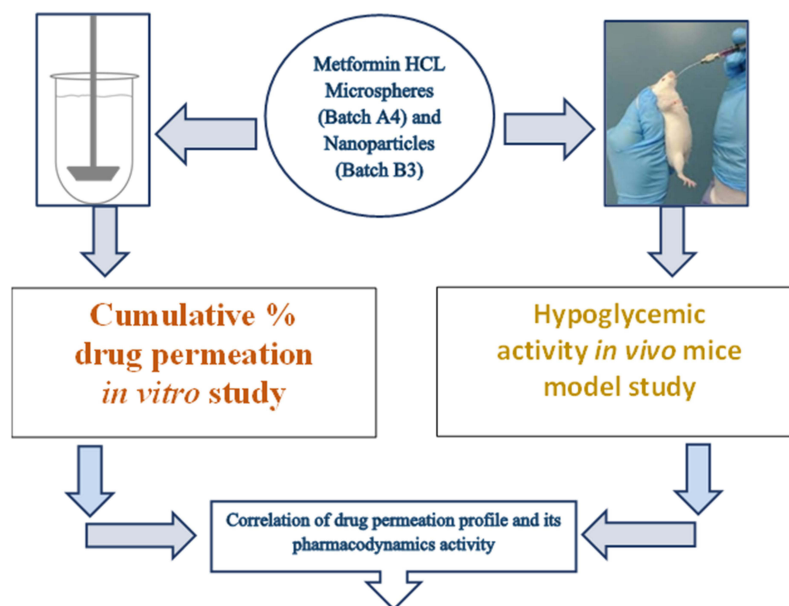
Metformin HCL Microspheres (Batch A4) and Nanoparticles (Batch B3)

Cumulative % drug permeation *in vitro* study

Hypoglycemic activity *in vivo* mice model study

Correlation of drug permeation profile and its pharmacodynamics activity